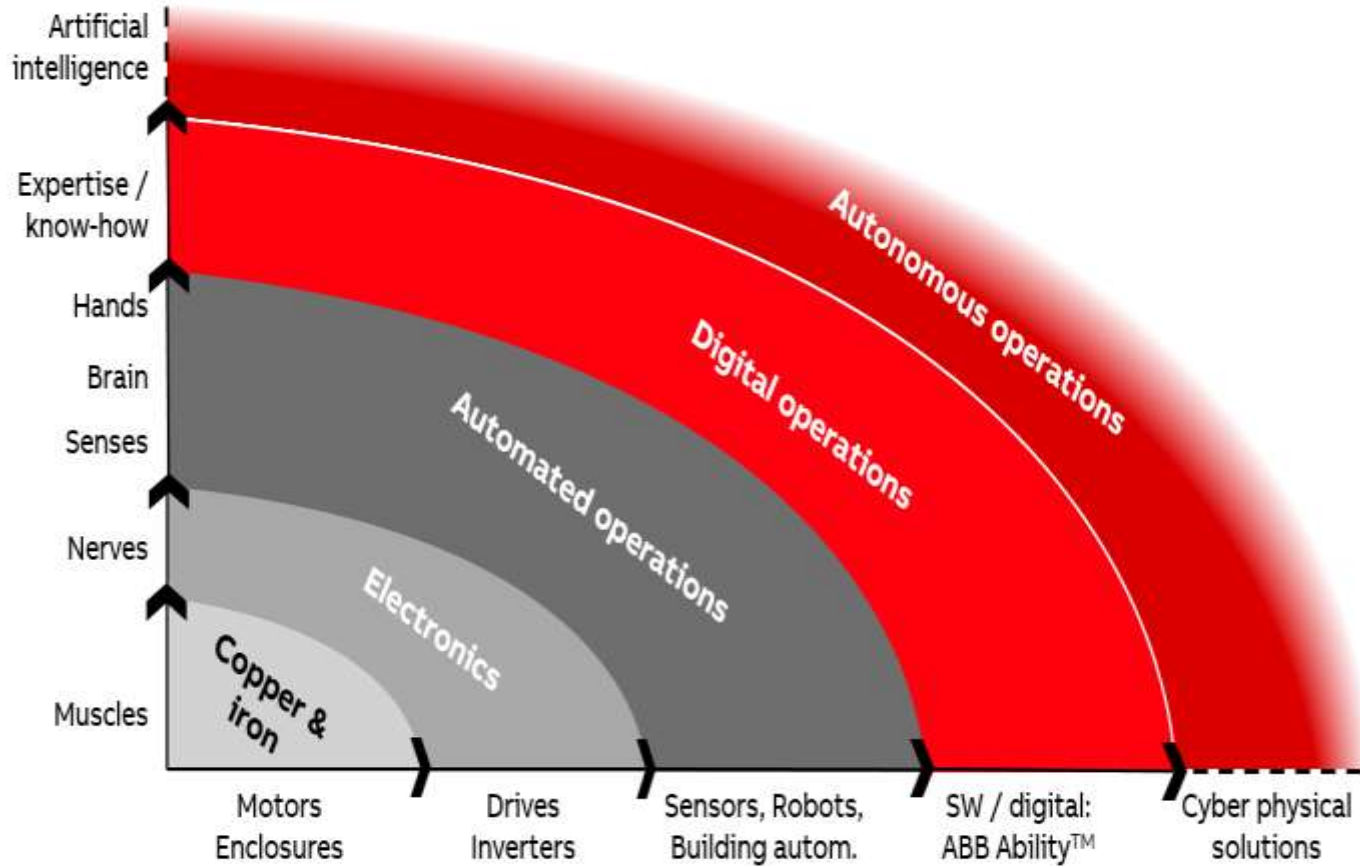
Artificial intelligence

Expertise / know-how

Hands

Brain

Senses

Nerves

Muscles

Autonomous operations

Digital operations

Automated operations

Electronics

Copper & iron

Motors Enclosures

Drives Inverters

Sensors, Robots, Building autom.

SW / digital: ABB Ability$^{TM}$

Cyber physical solutions